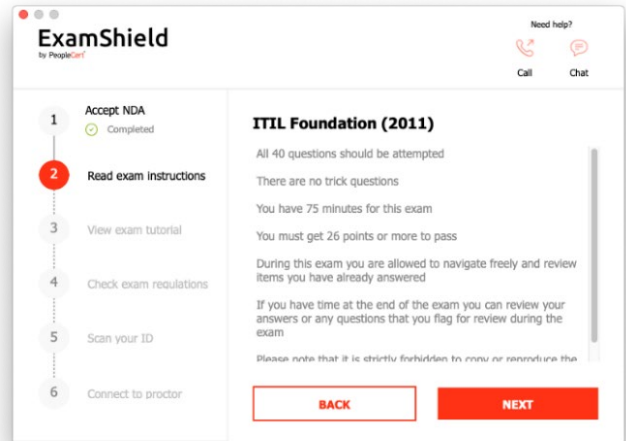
ExamShield
by PeopleCert

Need help?

Call

Chat

1 Accept NDA
Completed

2 Read exam instructions

3 View exam tutorial

4 Check exam regulations

5 Scan your ID

6 Connect to proctor

ITIL Foundation (2011)

All 40 questions should be attempted

There are no trick questions

You have 75 minutes for this exam

You must get 26 points or more to pass

During this exam you are allowed to navigate freely and review items you have already answered

If you have time at the end of the exam you can review your answers or any questions that you flag for review during the exam

Please note that it is strictly forbidden to copy or reproduce the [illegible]

BACK

NEXT